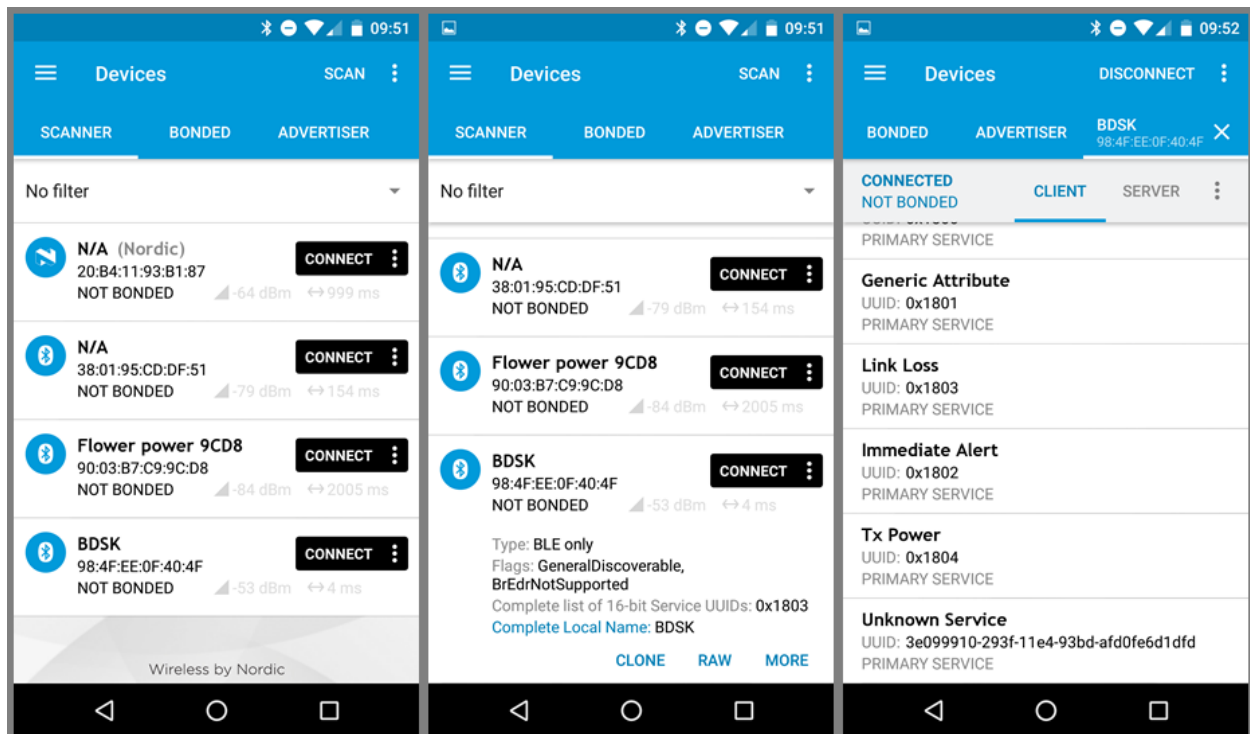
09:51

Devices SCAN

SCANNER BONDED ADVERTISER

No filter

N/A (Nordic)
20:B4:11:93:B1:87
NOT BONDED -64 dBm ↔999 ms
CONNECT

N/A
38:01:95:CD:DF:51
NOT BONDED -79 dBm ↔154 ms
CONNECT

Flower power 9CD8
90:03:B7:C9:9C:D8
NOT BONDED -84 dBm ↔2005 ms
CONNECT

BDSK
98:4F:EE:0F:40:4F
NOT BONDED -53 dBm ↔4 ms
CONNECT

Wireless by Nordic

09:51

Devices SCAN

SCANNER BONDED ADVERTISER

No filter

N/A
38:01:95:CD:DF:51
NOT BONDED -79 dBm ↔154 ms
CONNECT

Flower power 9CD8
90:03:B7:C9:9C:D8
NOT BONDED -84 dBm ↔2005 ms
CONNECT

BDSK
98:4F:EE:0F:40:4F
NOT BONDED -53 dBm ↔4 ms
CONNECT

Type: BLE only
Flags: GeneralDiscoverable, BrEdrNotSupported
Complete list of 16-bit Service UUIDs: 0x1803
Complete Local Name: BDSK

CLONE RAW MORE

09:52

Devices DISCONNECT

BONDED ADVERTISER BDSK 98:4F:EE:0F:40:4F

CONNECTED
NOT BONDED
CLIENT SERVER

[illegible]
PRIMARY SERVICE

Generic Attribute
UUID: 0x1801
PRIMARY SERVICE

Link Loss
UUID: 0x1803
PRIMARY SERVICE

Immediate Alert
UUID: 0x1802
PRIMARY SERVICE

Tx Power
UUID: 0x1804
PRIMARY SERVICE

Unknown Service
UUID: 3e099910-293f-11e4-93bd-afd0fe6d1dfd
PRIMARY SERVICE